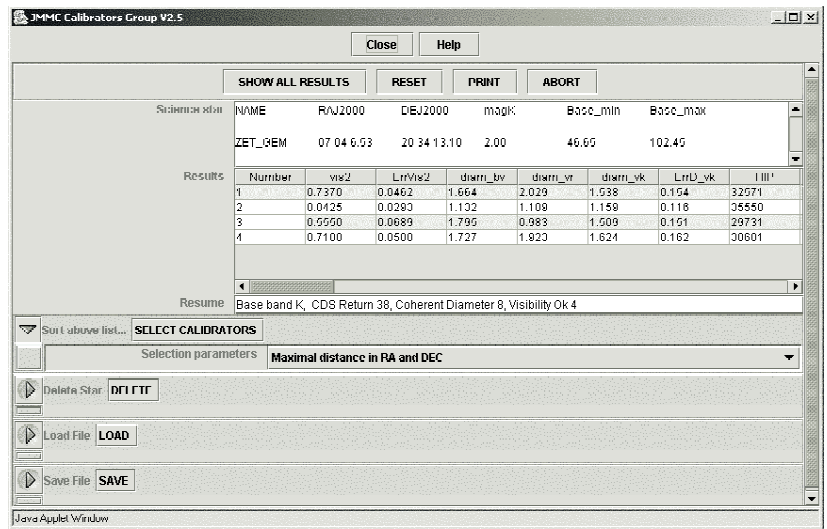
JMMC Calibrators Group V2.5

Close Help

SHOW ALL RESULTS RESET PRINT ABORT

Science star

| NAME | RAJ2000 | DEJ2000 | magK | Base_min | Base_max |
|---|---|---|---|---|---|
| ZET_GEM | 07 04 6.53 | 20 34 13.10 | 2.00 | 46.65 | 102.45 |

Results

| Number | vis2 | ErrVis2 | diam_bv | diam_vr | diam_vk | ErrD_vk | HIP |
|---|---|---|---|---|---|---|---|
| 1 | 0.7370 | 0.0462 | 1.664 | 2.029 | 1.538 | 0.154 | 32571 |
| 2 | 0.0425 | 0.0293 | 1.132 | 1.109 | 1.158 | 0.116 | 35550 |
| 3 | 0.5550 | 0.0689 | 1.796 | 0.983 | 1.509 | 0.151 | 29731 |
| 4 | 0.7100 | 0.0500 | 1.727 | 1.923 | 1.624 | 0.162 | 30601 |

Resume Base band K, CDS Return 38, Coherent Diameter 8, Visibility Ok 4

Sort above list... SELECT CALIBRATORS

Selection parameters Maximal distance in RA and DEC

Delete Star DELETE

Load File LOAD

Save File SAVE

Java Applet Window